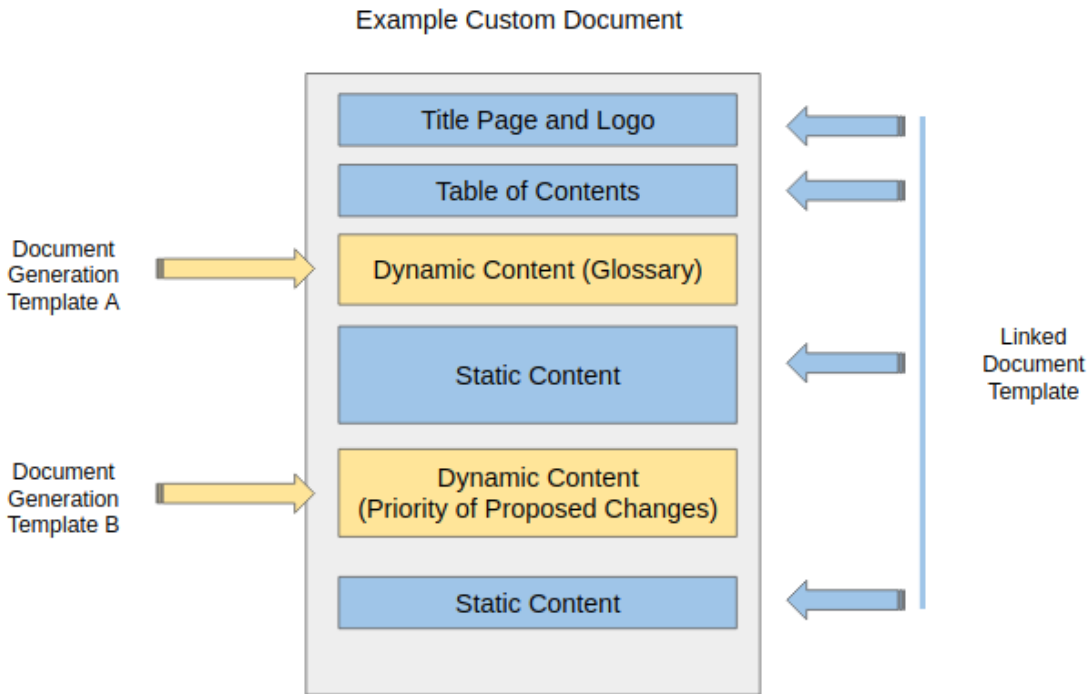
Example Custom Document

Title Page and Logo

Table of Contents

Document Generation Template A

Dynamic Content (Glossary)

Static Content

Linked Document Template

Document Generation Template B

Dynamic Content (Priority of Proposed Changes)

Static Content